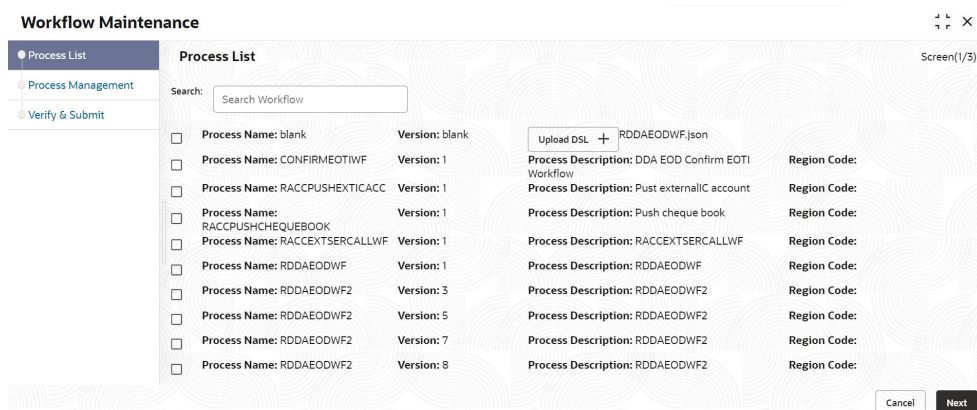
Workflow Maintenance

Process List
Process Management
Verify & Submit

Process List

Screen(1/3)

Search: Search Workflow

| | | | | |
|---|---|---|---|---|
| ☐ | Process Name: blank | Version: blank | Upload DSL + RDDAEODWF.json | |
| ☐ | Process Name: CONFIRMEOTIWF | Version: 1 | Process Description: DDA EOD Confirm EOTI Workflow | Region Code: |
| ☐ | Process Name: RACCPUSHEXTICACC | Version: 1 | Process Description: Pust externalIC account | Region Code: |
| ☐ | Process Name: RACCPUSHCHEQUEBOOK | Version: 1 | Process Description: Push cheque book | Region Code: |
| ☐ | Process Name: RACCEXTSERCALLWF | Version: 1 | Process Description: RACCEXTSERCALLWF | Region Code: |
| ☐ | Process Name: RDDAEODWF | Version: 1 | Process Description: RDDAEODWF | Region Code: |
| ☐ | Process Name: RDDAEODWF2 | Version: 3 | Process Description: RDDAEODWF2 | Region Code: |
| ☐ | Process Name: RDDAEODWF2 | Version: 5 | Process Description: RDDAEODWF2 | Region Code: |
| ☐ | Process Name: RDDAEODWF2 | Version: 7 | Process Description: RDDAEODWF2 | Region Code: |
| ☐ | Process Name: RDDAEODWF2 | Version: 8 | Process Description: RDDAEODWF2 | Region Code: |

Cancel Next